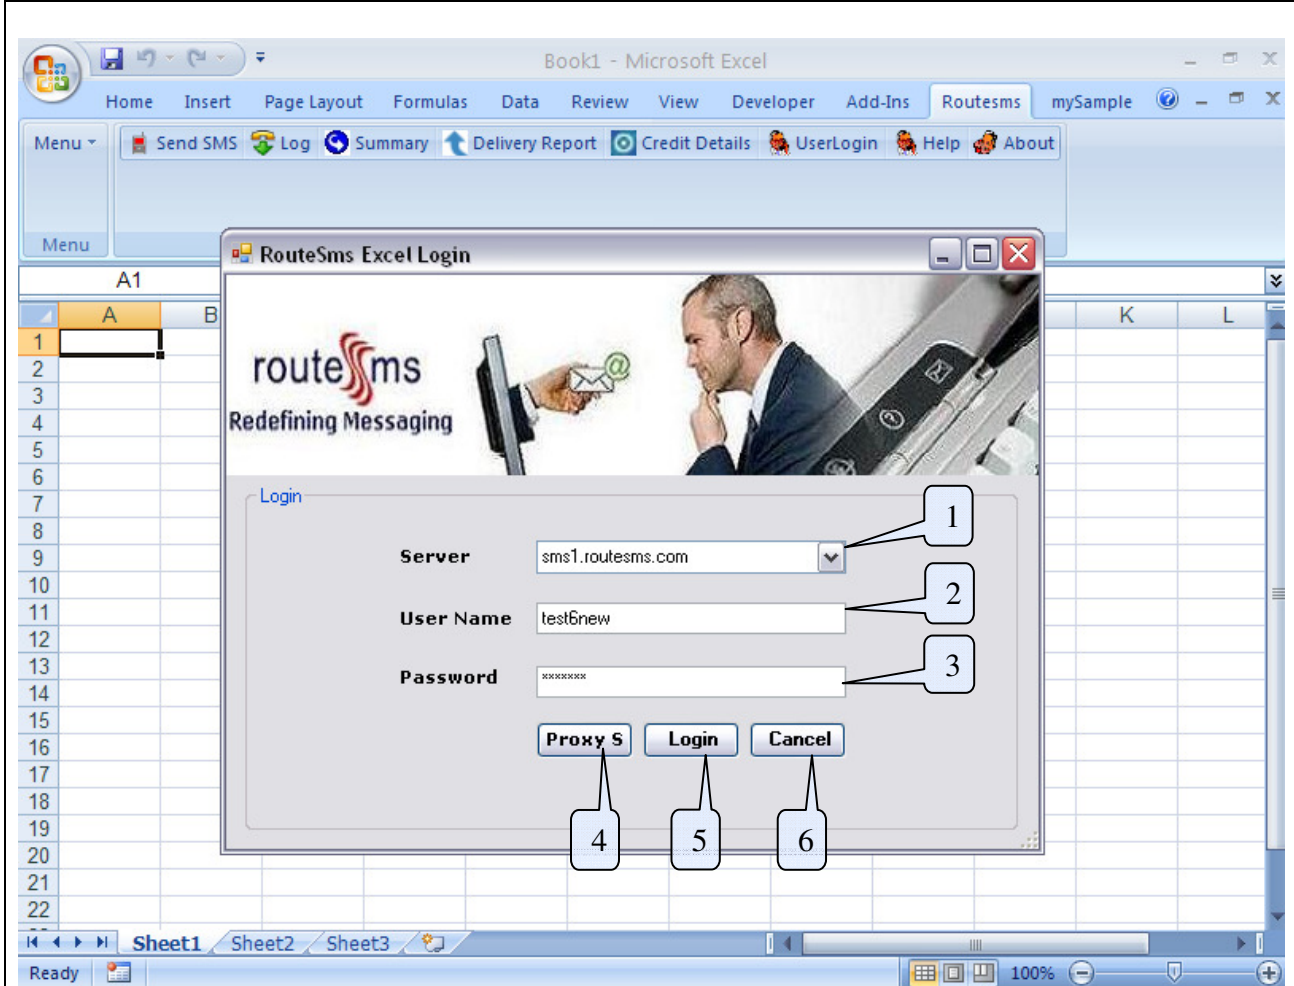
Book1 - Microsoft Excel

Home Insert Page Layout Formulas Data Review View Developer Add-Ins Routesms mySample

Menu

Send SMS Log Summary Delivery Report Credit Details UserLogin Help About

Menu

A1

A B K L

1
2
3
4
5
6
7
8
9
10
11
12
13
14
15
16
17
18
19
20
21
22

RouteSms Excel Login

routesms
Redefining Messaging

Login

Server sms1.routesms.com

User Name test6new

Password *******

Proxy S Login Cancel

1
2
3
4
5
6

Sheet1 Sheet2 Sheet3

Ready 100%